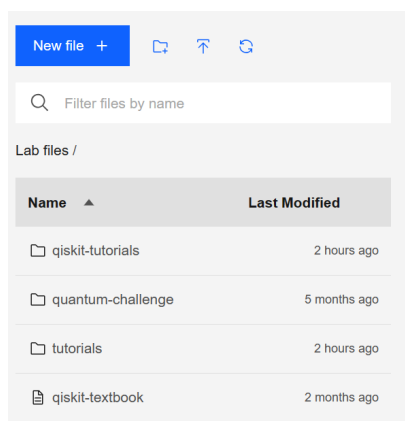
New file +

Filter files by name

Lab files /

| Name ▲ | Last Modified |
|---|---|
| qiskit-tutorials | 2 hours ago |
| quantum-challenge | 5 months ago |
| tutorials | 2 hours ago |
| qiskit-textbook | 2 months ago |